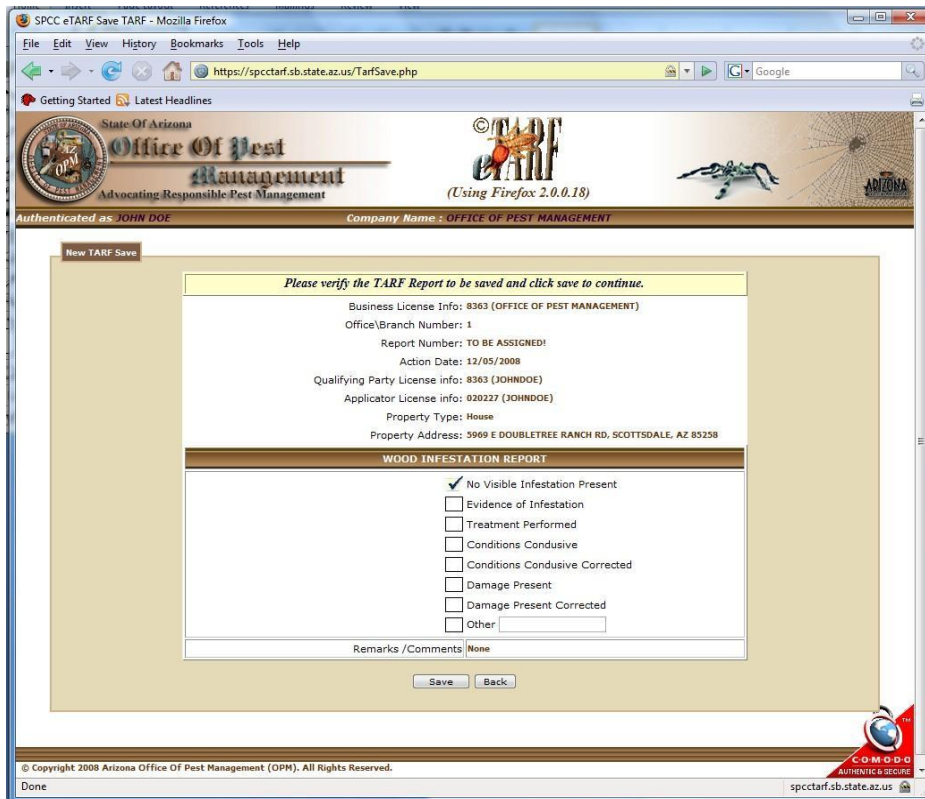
SPCC eTARF Save TARF - Mozilla Firefox

File Edit View History Bookmarks Tools Help

https://spcctarf.sb.state.az.us/TarfSave.php

Google

Getting Started Latest Headlines

State Of Arizona
Office Of Pest Management
Advocating Responsible Pest Management

AZ OPM

©TARF
eTARF
(Using Firefox 2.0.0.18)

ARIZONA

Authenticated as JOHN DOE

Company Name : OFFICE OF PEST MANAGEMENT

New TARF Save

Please verify the TARF Report to be saved and click save to continue.

Business License Info: 8363 (OFFICE OF PEST MANAGEMENT)

Office\Branch Number: 1

Report Number: TO BE ASSIGNED!

Action Date: 12/05/2008

Qualifying Party License info: 8363 (JOHNDOE)

Applicator License info: 020227 (JOHNDOE)

Property Type: House

Property Address: 5969 E DOUBLETREE RANCH RD, SCOTTSDALE, AZ 85258

WOOD INFESTATION REPORT

✓ No Visible Infestation Present

Evidence of Infestation

Treatment Performed

Conditions Condusive

Conditions Condusive Corrected

Damage Present

Damage Present Corrected

Other

Remarks /Comments None

Save Back

© Copyright 2008 Arizona Office Of Pest Management (OPM). All Rights Reserved.

Done

spcctarf.sb.state.az.us

COMODO AUTHENTIC & SECURE